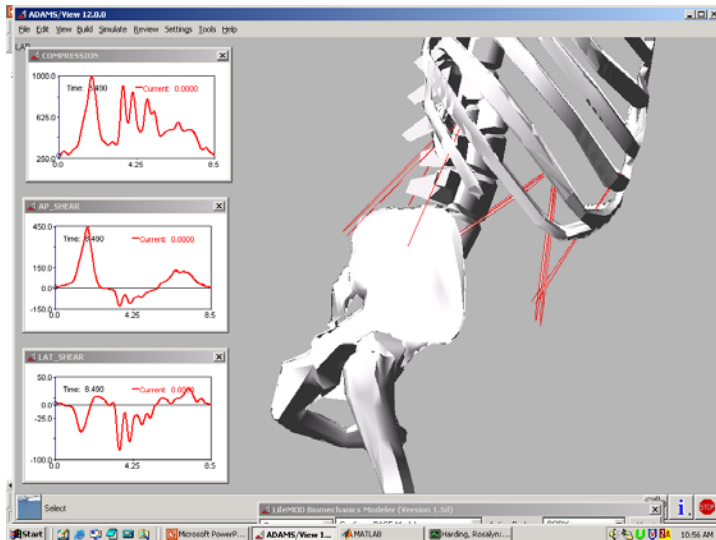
ADAMS/View 12.0.0

File Edit View Build Simulate Review Settings Tools Help

LAD

COMPRESSION

Time: 8.490 Current: 0.0000

1000.0
625.0
250.0
0.0 4.25 8.5

AP_SHEAR

Time: 8.490 Current: 0.0000

450.0
150.0
0.0
-150.0
0.0 4.25 8.5

LAT_SHEAR

Time: 8.490 Current: 0.0000

50.0
0.0
-25.0
-100.0
0.0 4.25 8.5

Select

LifeMOD Biomechanics Modeler (Version 1.3d)

Start | Microsoft PowerP... | ADAMS/View 1... | MATLAB | Harding, Rosalyn:... | 10:56 AM